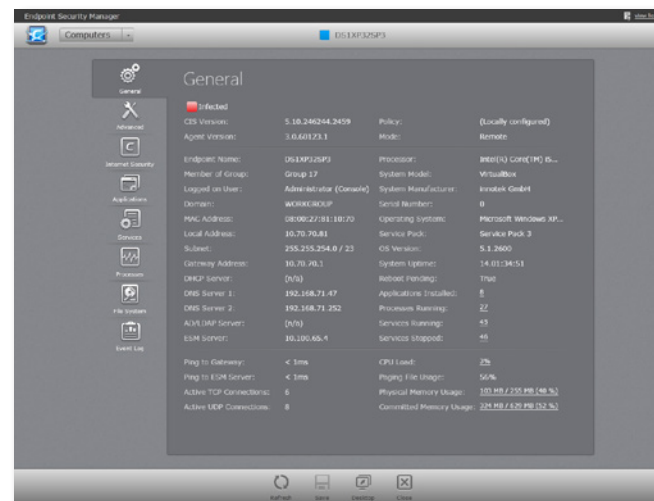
Endpoint Security Manager

view fu

Computers

DS1XP32SP3

General

Advanced

Internet Security

Applications

Services

Processes

File System

Event Log

General

Infected

| | | | |
|---|---|---|---|
| CIS Version: | 5.10.246244.2459 | Policy: | (Locally configured) |
| Agent Version: | 3.0.60123.1 | Mode: | Remote |
| Endpoint Name: | DS1XP32SP3 | Processor: | Intel(R) Core(TM) i5... |
| Member of Group: | Group 17 | System Model: | VirtualBox |
| Logged on User: | Administrator (Console) | System Manufacturer: | innotek GmbH |
| Domain: | WORKGROUP | Serial Number: | 0 |
| MAC Address: | 08:00:27:81:10:70 | Operating System: | Microsoft Windows XP... |
| Local Address: | 10.70.70.81 | Service Pack: | Service Pack 3 |
| Subnet: | 255.255.254.0 / 23 | OS Version: | 5.1.2600 |
| Gateway Address: | 10.70.70.1 | System Uptime: | 14:01:34:51 |
| DHCP Server: | (n/a) | Reboot Pending: | True |
| DNS Server 1: | 192.168.71.47 | Applications Installed: | 8 |
| DNS Server 2: | 192.168.71.252 | Processes Running: | 27 |
| AD/LDAP Server: | (n/a) | Services Running: | 43 |
| ESM Server: | 10.100.65.4 | Services Stopped: | 46 |
| Ping to Gateway: | < 1ms | CPU Load: | 2% |
| Ping to ESM Server: | < 1ms | Paging File Usage: | 56% |
| Active TCP Connections: | 6 | Physical Memory Usage: | 103 MB / 255 MB (40 %) |
| Active UDP Connections: | 8 | Committed Memory Usage: | 324 MB / 620 MB (52 %) |

Refresh Save Desktop Close